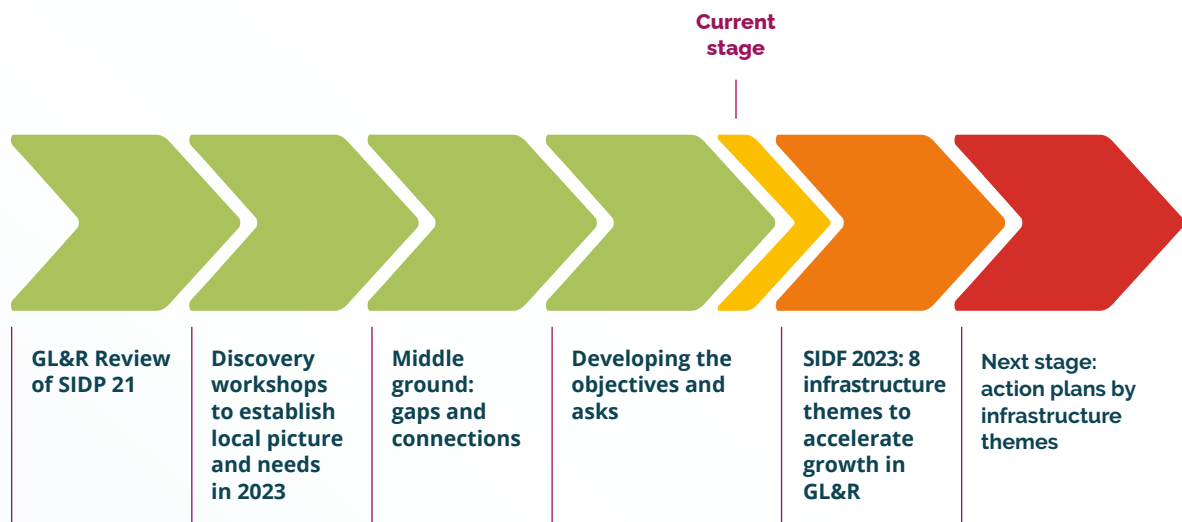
Current stage

GL&R Review of SIDP 21

Discovery workshops to establish local picture and needs in 2023

Middle ground: gaps and connections

Developing the objectives and asks

SIDF 2023: 8 infrastructure themes to accelerate growth in GL&R

Next stage: action plans by infrastructure themes